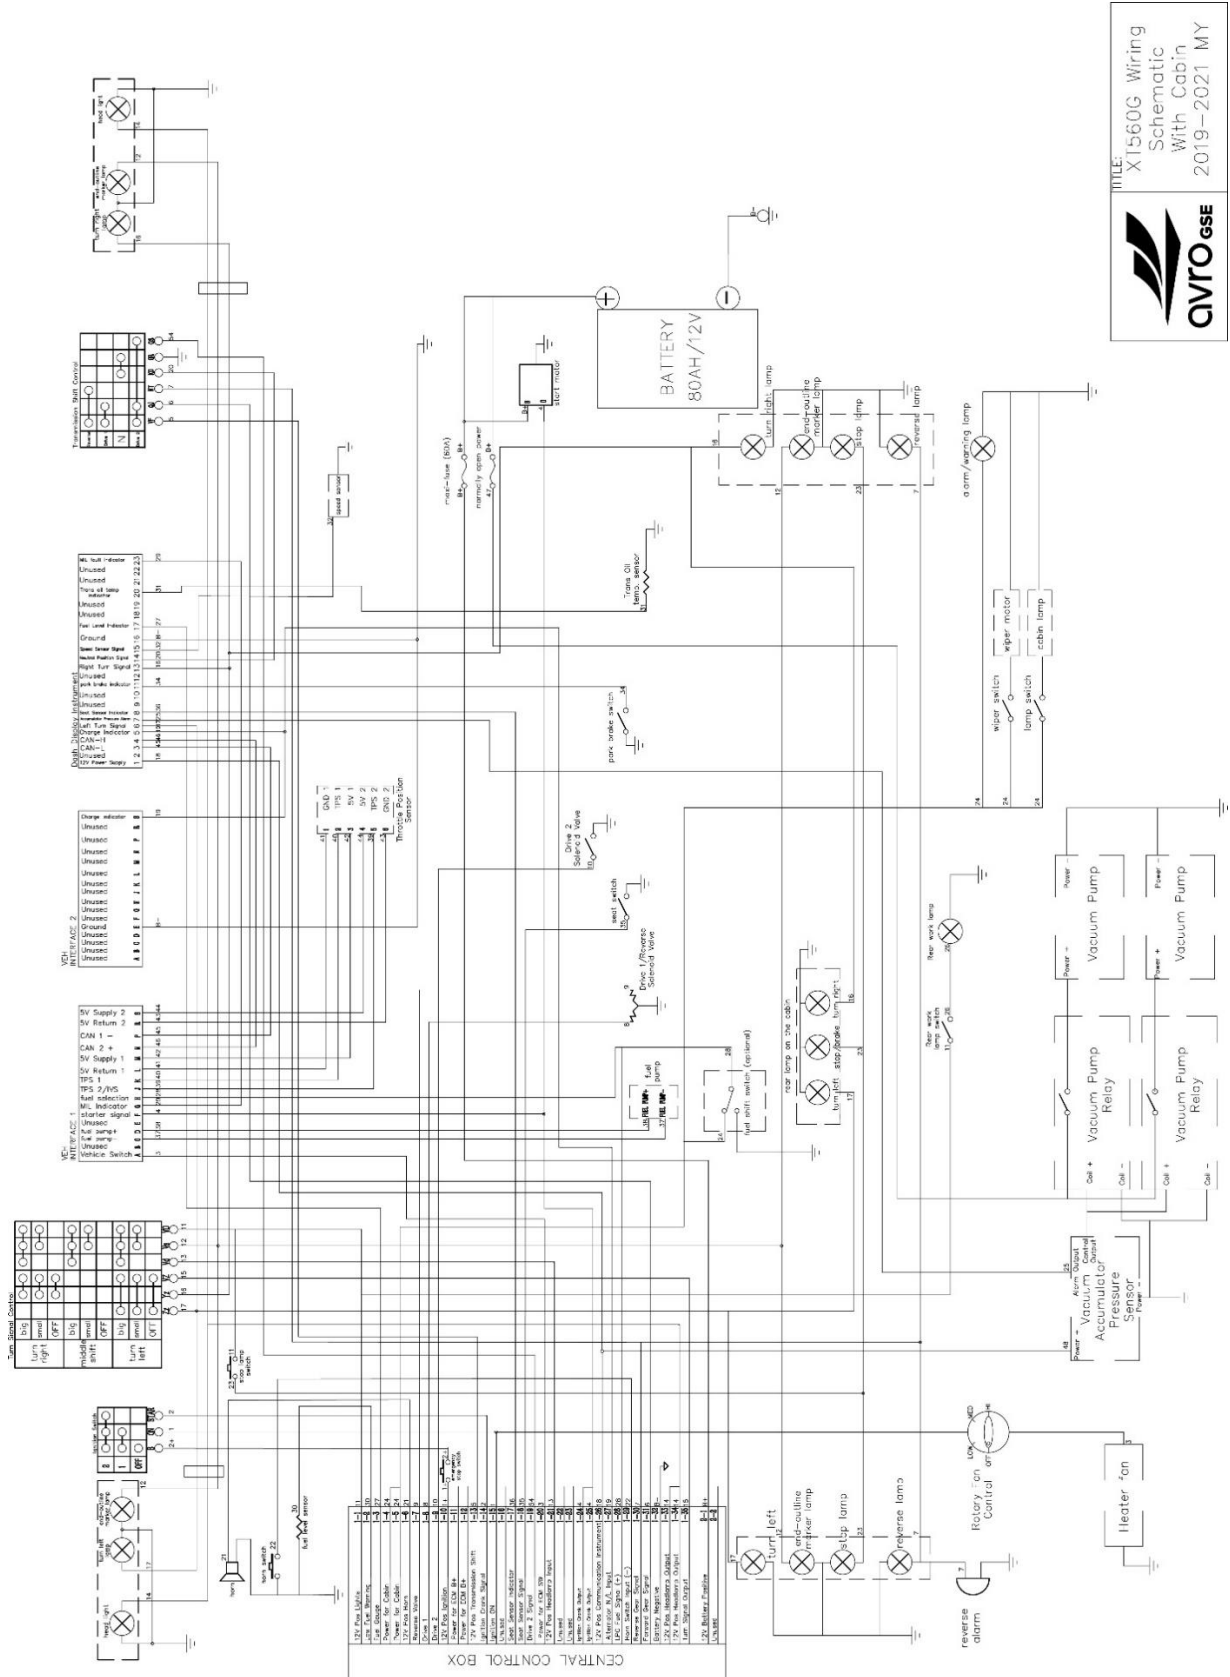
TITLE:
XT560G Wiring Schematic With Cabin 2019-2021 MY

avro GSE

BATTERY 80AH/12V

start motor

main-fuse (80A)

normally open power

turn right lamp
end-outline marker lamp
stop lamp
reverse lamp

alarm/warning lamp

Trans Oil temp. sensor

wiper motor
cabin lamp
wiper switch
lamp switch

park brake switch

Drive 2 Solenoid Valve

seat switch

Drive 1/Reverse Solenoid Valve

Rear work lamp
Rear work lamp switch

rear lamp on the cabin
turn left
stop/brake
turn right

fuel shift switch (optional)
fuel pump

Vacuum Pump
Vacuum Pump
Vacuum Pump Relay
Vacuum Pump Relay

Vacuum Accumulator Pressure Sensor

Rotary Fan Control

Heater Fan

turn left
end-outline marker lamp
stop lamp
reverse lamp
reverse alarm

CENTRAL CONTROL BOX

12V Pos Lights
Low Fuel Warning
Fuel Gauge
Power for Cabin
Power for Cabin
12V Pos Horn
Reverse Valve
Drive 1
Drive 2
12V Pos Ignition
Power for ECM B+
Power for ECM B+
12V Pos Transmission Shift
Ignition Crank Signal
Ignition ON
Unused
Seat Sensor Indicator
Seat Sensor Signal
Drive 2 Signal
Power for ECM SW
12V Pos Headlamp Input
Unused
Unused
Ignition Crank Output
Ignition Crank Output
12V Pos Communication Instrument
Alternator N/A Input
LPG valve Signal
Horn Switch Input
Reverse Gear Signal
Forward Gear Signal
Battery Negative
12V Pos Headlamp Output
12V Pos Headlamp Output
Turn Signal Output
12V Battery Positive
Unused

Head light
turn left lamp
end-outline marker lamp
Ignition Switch
horn
horn switch
fuel level sensor
emergency stop switch
stop lamp switch

Turn Signal Control
turn right
middle shift
turn left
big
small
OFF

VEH INTERFACE 1
5V Supply 2
5V Return 2
CAN 1 -
CAN 2 +
5V Supply 1
5V Return 1
TPS 1
TPS 2/IVS
fuel selection
MIL Indicator
starter signal
Unused
fuel pump+
fuel pump-
Unused
Vehicle Switch

VEH INTERFACE 2
Charge indicator
Unused
Unused
Unused
Unused
Unused
Unused
Unused
Unused
Unused
Unused
Ground
Unused
Unused
Unused

GND 1
TPS 1
5V 1
5V 2
TPS 2
GND 2
Throttle Position Sensor

Dash Display Instrument
MIL fault indicator
Unused
Unused
Trans oil temp indicator
Unused
Unused
Fuel Level Indicator
Ground
Speed Sensor Signal
Neutral Position Signal
Right Turn Signal
Unused
park brake indicator
Unused
Unused
Seat Sensor Indicator
Left Turn Signal
Charge Indicator
CAN-H
CAN-L
Unused
12V Power Supply

speed sensor

Transmission Shift Control
N

Head light
end-outline marker lamp
turn right lamp